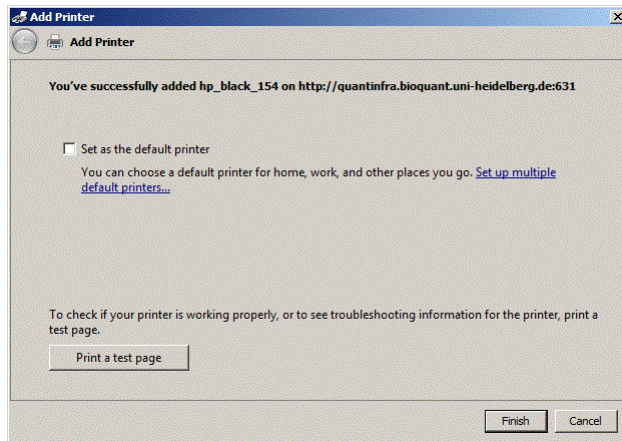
Add Printer

Add Printer

You've successfully added hp_black_154 on http://quantinfra.bioquant.uni-heidelberg.de:631

Set as the default printer

You can choose a default printer for home, work, and other places you go. Set up multiple default printers...

To check if your printer is working properly, or to see troubleshooting information for the printer, print a test page.

Print a test page

Finish

Cancel